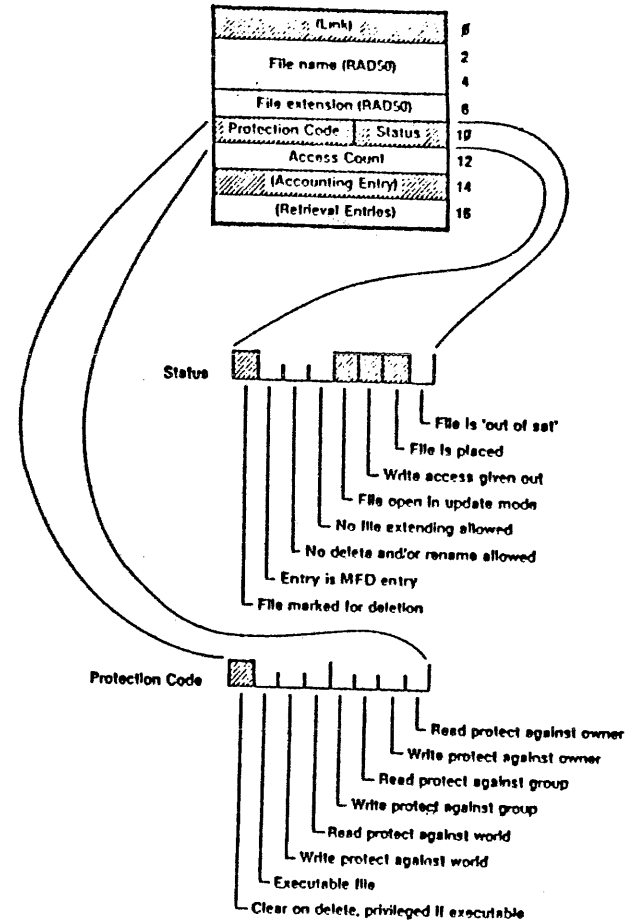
(Link) ø
File name (RAD50) 2
4
File extension (RAD50) 6
Protection Code Status 1ø
Access Count 12
(Accounting Entry) 14
(Retrieval Entries) 16

Status

File is 'out of sat'
File is placed
Write access given out
File open in update mode
No file extending allowed
No delete and/or rename allowed
Entry is MFD entry
File marked for deletion

Protection Code

Read protect against owner
Write protect against owner
Read protect against group
Write protect against group
Read protect against world
Write protect against world
Executable file
Clear on delete, privileged if executable